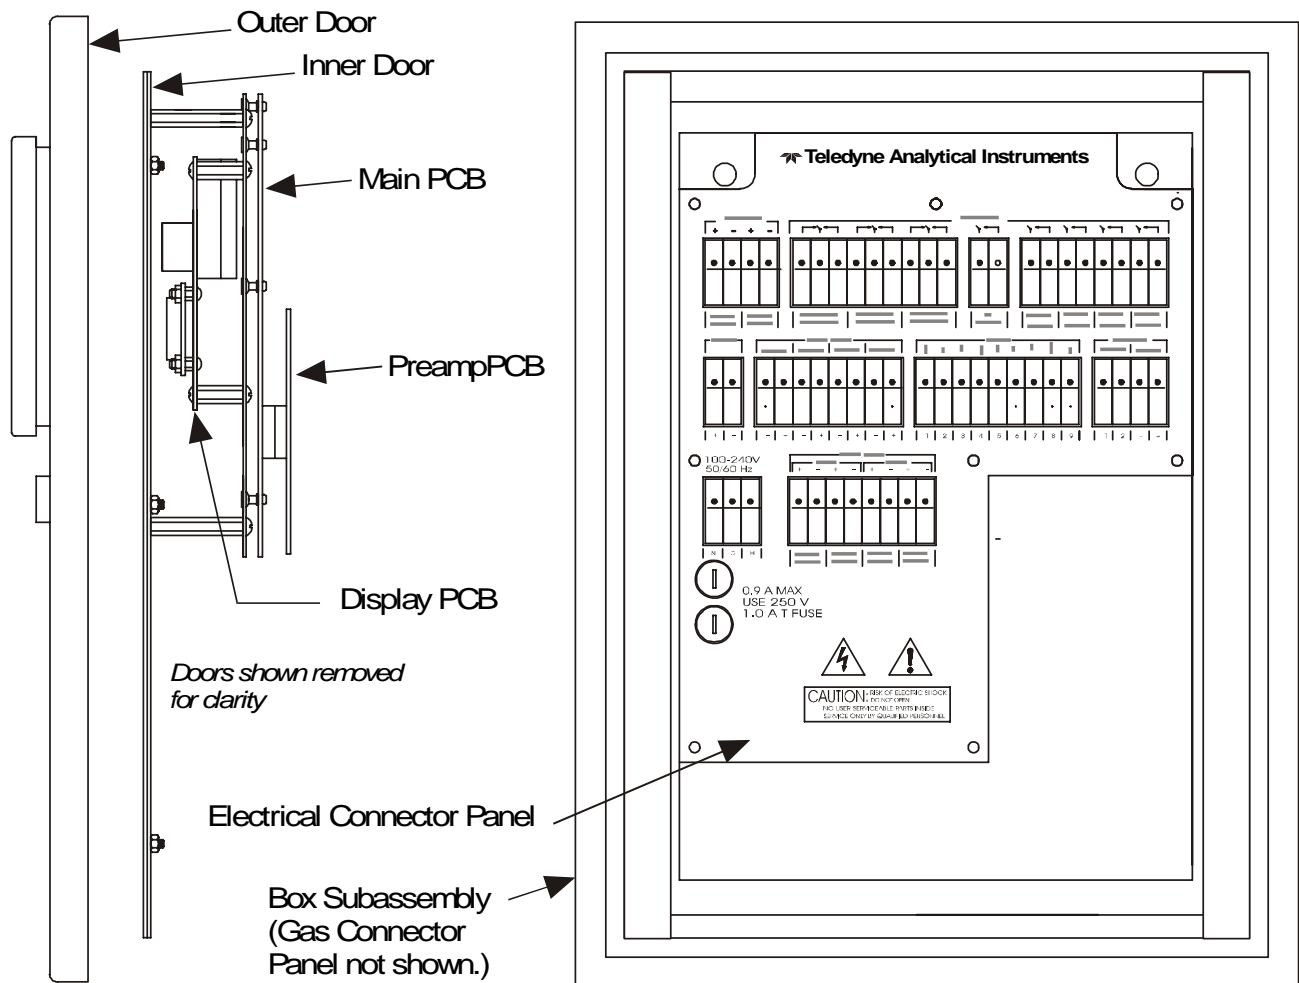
Outer Door

Inner Door

Main PCB

PreampPCB

Display PCB

Doors shown removed for clarity

Teledyne Analytical Instruments

100-240V 50/60 Hz

0.9 A MAX
USE 250 V
1.0 A T FUSE

CAUTION: RISK OF ELECTRIC SHOCK DO NOT OPEN
NO USER SERVICEABLE PARTS INSIDE
SERVICE ONLY BY QUALIFIED PERSONNEL

Electrical Connector Panel

Box Subassembly (Gas Connector Panel not shown.)